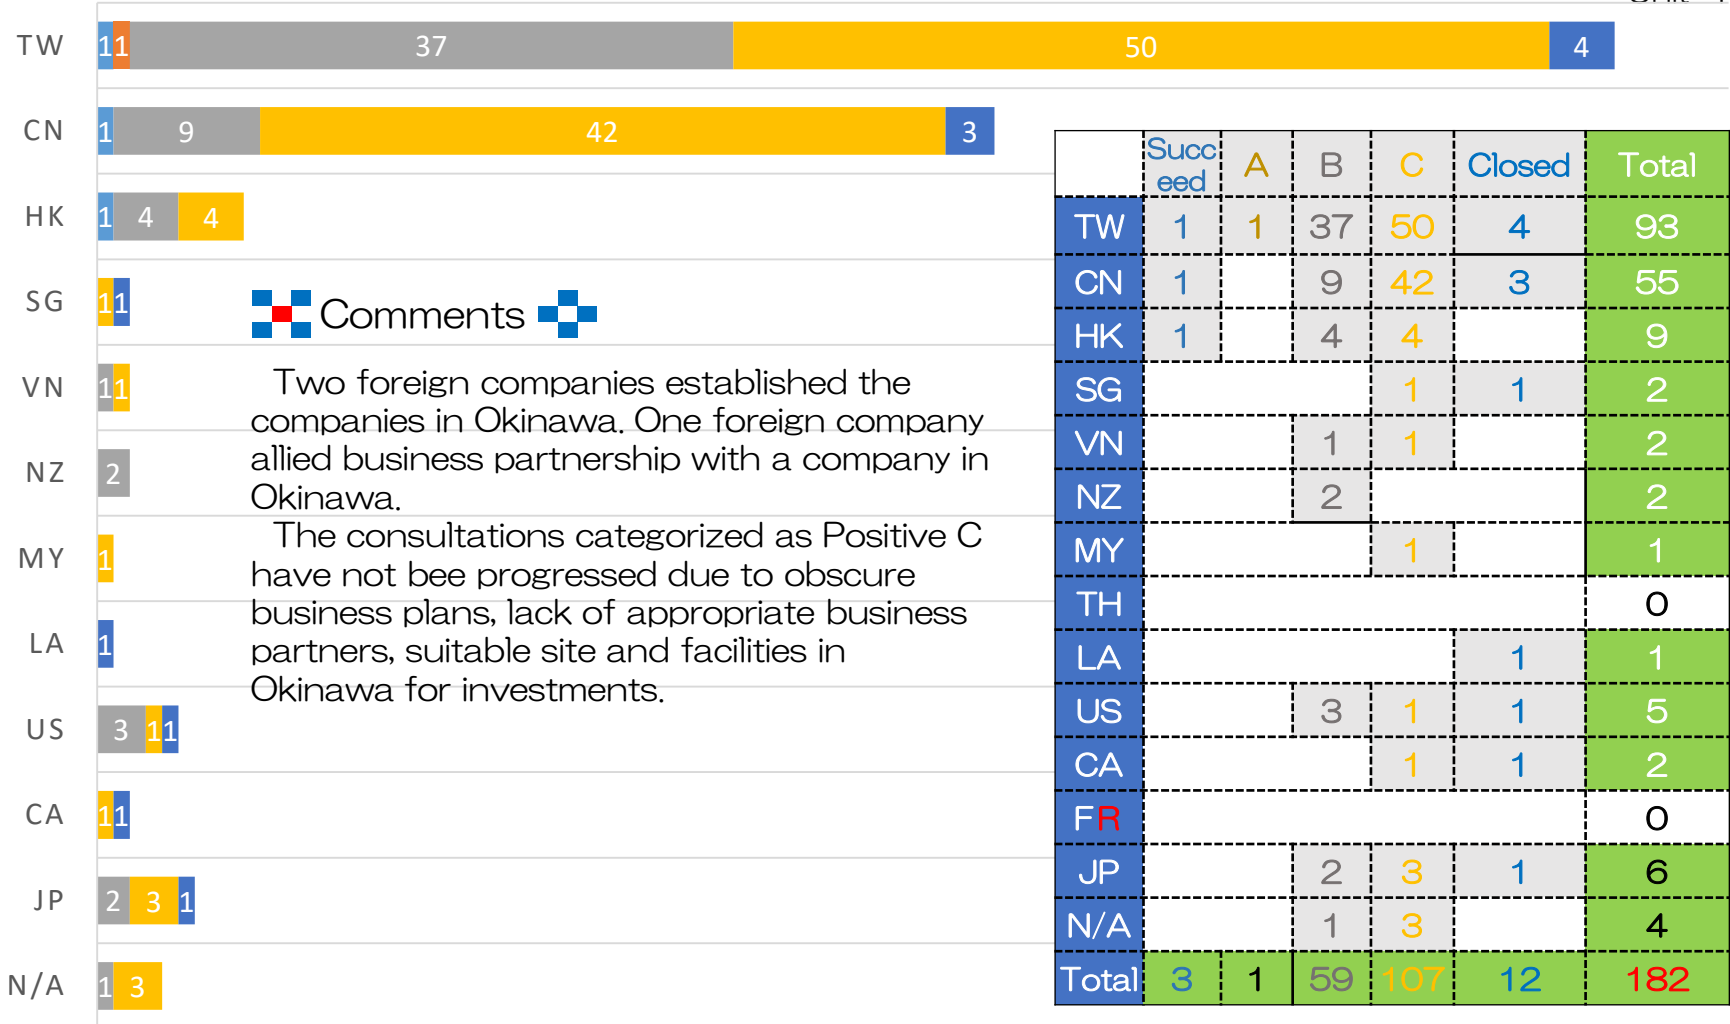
| TW | 1 1 37 50 4 |
|---|---|
| CN | 1 9 42 3 |
| HK | 1 4 4 |
| SG | 1 1 |
| VN | 1 1 |
| NZ | 2 |
| MY | 1 |
| LA | 1 |
| US | 3 1 1 |
| CA | 1 1 |
| JP | 2 3 1 |
| N/A | 1 3 |

Comments

Two foreign companies established the companies in Okinawa. One foreign company allied business partnership with a company in Okinawa.

The consultations categorized as Positive C have not bee progressed due to obscure business plans, lack of appropriate business partners, suitable site and facilities in Okinawa for investments.

| | Succeed | A | B | C | Closed | Total |
|---|---|---|---|---|---|---|
| TW | 1 | 1 | 37 | 50 | 4 | 93 |
| CN | 1 | | 9 | 42 | 3 | 55 |
| HK | 1 | | 4 | 4 | | 9 |
| SG | | | | 1 | 1 | 2 |
| VN | | | 1 | 1 | | 2 |
| NZ | | | 2 | | | 2 |
| MY | | | | 1 | | 1 |
| TH | | | | | | 0 |
| LA | | | | | 1 | 1 |
| US | | | 3 | 1 | 1 | 5 |
| CA | | | | 1 | 1 | 2 |
| FR | | | | | | 0 |
| JP | | | 2 | 3 | 1 | 6 |
| N/A | | | 1 | 3 | | 4 |
| Total | 3 | 1 | 59 | 107 | 12 | 182 |